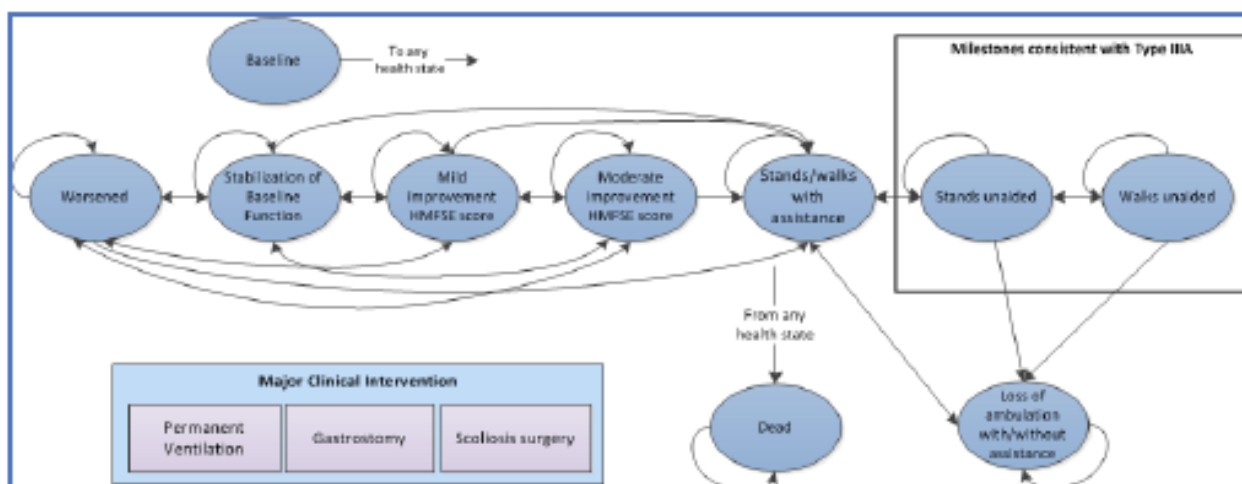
Baseline

To any health state

Milestones consistent with Type IIIA

Worsened

Stabilization of Baseline Function

Mild improvement HMFSE score

Moderate improvement HMFSE score

Stands/walks with assistance

Stands unaided

Walks unaided

From any health state

Major Clinical Intervention

Permanent Ventilation

Gastrostomy

Scoliosis surgery

Dead

Loss of ambulation with/without assistance